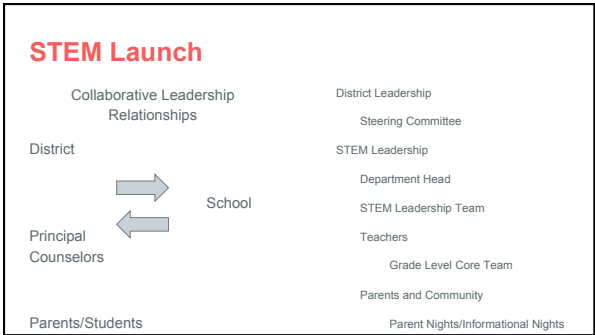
STEM Launch

Collaborative Leadership Relationships

District

School

Principal
Counselors

Parents/Students

District Leadership

Steering Committee

STEM Leadership

Department Head

STEM Leadership Team

Teachers

Grade Level Core Team

Parents and Community

Parent Nights/Informational Nights